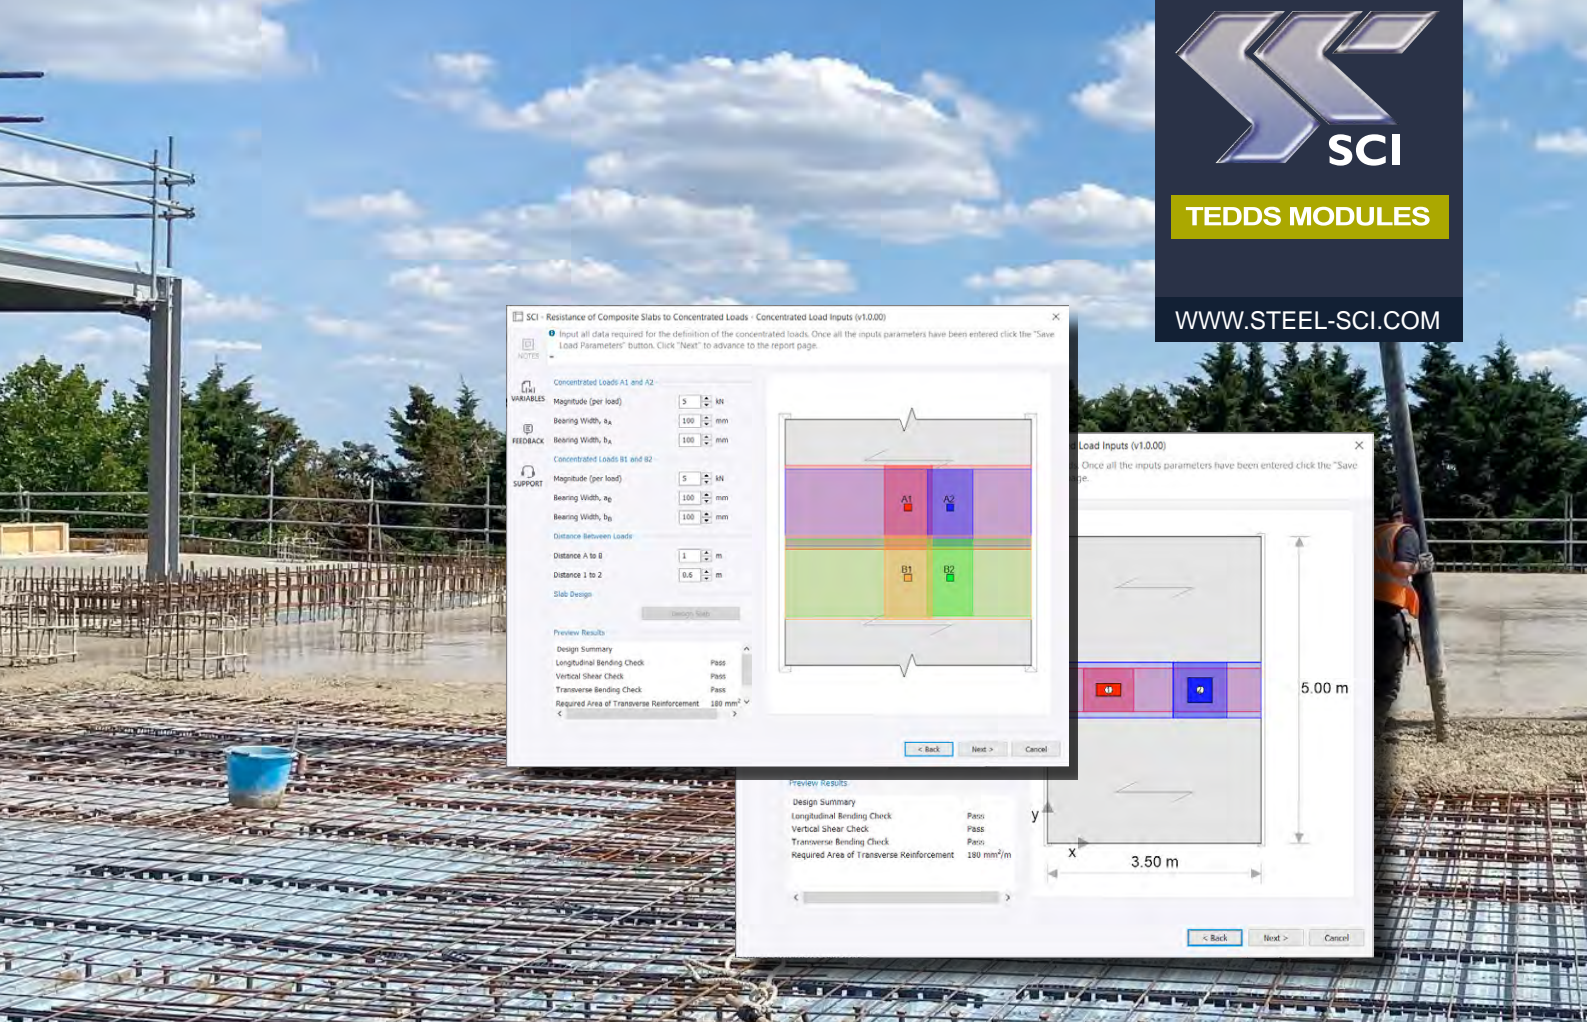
SCI

TEDDS MODULES

WWW.STEEL-SCI.COM

SCI - Resistance of Composite Slabs to Concentrated Loads - Concentrated Load Inputs (v1.0.00)

Input all data required for the definition of the concentrated loads. Once all the inputs parameters have been entered click the "Save Load Parameters" button. Click "Next" to advance to the report page.

NOTES

VARIABLES

FEEDBACK

SUPPORT

Concentrated Loads A1 and A2

Magnitude (per load) 5 kN

Bearing Width, $a_A$ 100 mm

Bearing Width, $b_A$ 100 mm

Concentrated Loads B1 and B2

Magnitude (per load) 5 kN

Bearing Width, $a_B$ 100 mm

Bearing Width, $b_B$ 100 mm

Distance Between Loads

Distance A to B 1 m

Distance 1 to 2 0.6 m

Slab Design

Preview Results

| Design Summary | |
|---|---|
| Longitudinal Bending Check | Pass |
| Vertical Shear Check | Pass |
| Transverse Bending Check | Pass |
| Required Area of Transverse Reinforcement | 180 mm² |

A1 A2 B1 B2

< Back Next > Cancel

Load Inputs (v1.0.00)

Once all the inputs parameters have been entered click the "Save ge.

5.00 m

y

x

3.50 m

Preview Results

| Design Summary | |
|---|---|
| Longitudinal Bending Check | Pass |
| Vertical Shear Check | Pass |
| Transverse Bending Check | Pass |
| Required Area of Transverse Reinforcement | 180 mm²/m |

< Back Next > Cancel